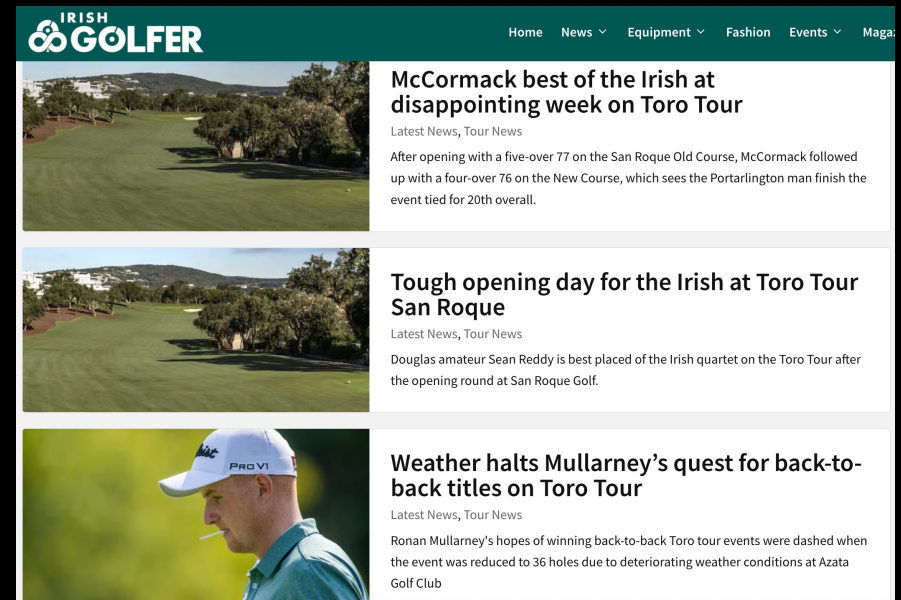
IRISH GOLFER

Home News Equipment Fashion Events Magaz

McCormack best of the Irish at disappointing week on Toro Tour

Latest News, Tour News

After opening with a five-over 77 on the San Roque Old Course, McCormack followed up with a four-over 76 on the New Course, which sees the Portarlington man finish the event tied for 20th overall.

Tough opening day for the Irish at Toro Tour San Roque

Latest News, Tour News

Douglas amateur Sean Reddy is best placed of the Irish quartet on the Toro Tour after the opening round at San Roque Golf.

PRO V1

Weather halts Mullarney's quest for back-to-back titles on Toro Tour

Latest News, Tour News

Ronan Mullarney's hopes of winning back-to-back Toro tour events were dashed when the event was reduced to 36 holes due to deteriorating weather conditions at Azata Golf Club